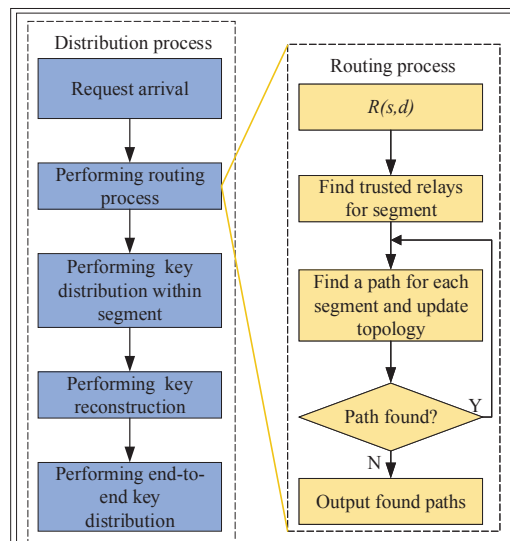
Distribution process

Request arrival

Performing routing process

Performing key distribution within segment

Performing key reconstruction

Performing end-to-end key distribution

Routing process

$R(s,d)$

Find trusted relays for segment

Find a path for each segment and update topology

Path found?

Y

N

Output found paths